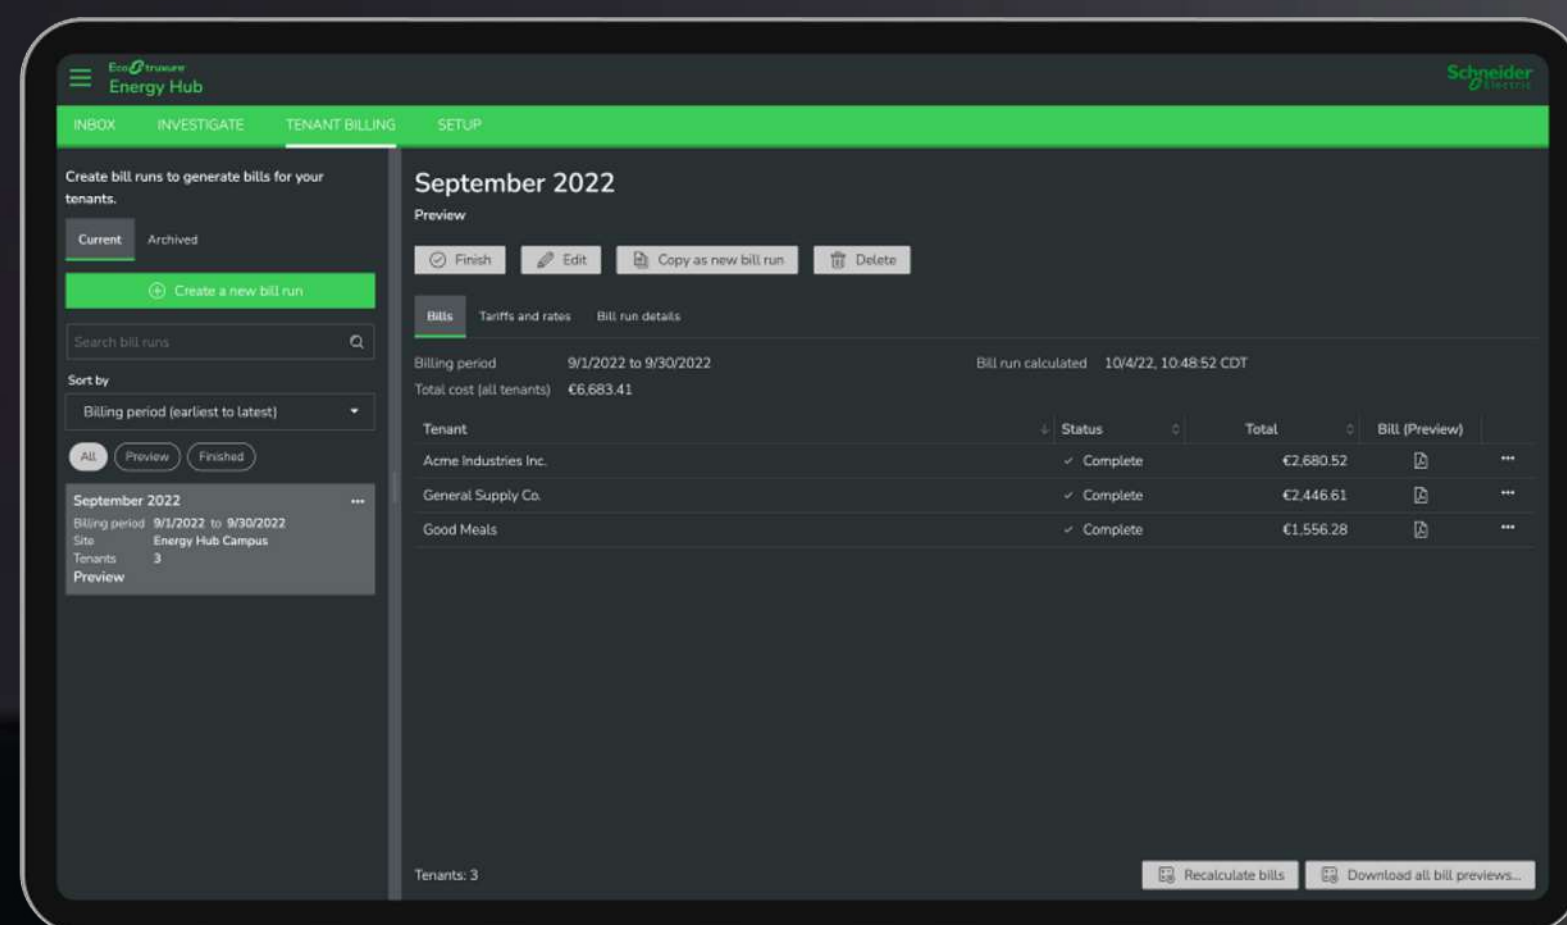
EcoStruxure
Energy Hub

Schneider Electric

INBOX INVESTIGATE TENANT BILLING SETUP

Create bill runs to generate bills for your tenants.

Current Archived

Create a new bill run

Search bill runs

Sort by

Billing period (earliest to latest)

All Preview Finished

September 2022 ···
Billing period 9/1/2022 to 9/30/2022
Site Energy Hub Campus
Tenants 3
Preview

September 2022

Preview

Finish Edit Copy as new bill run Delete

Bills Tariffs and rates Bill run details

Billing period 9/1/2022 to 9/30/2022
Total cost (all tenants) €6,683.41

Bill run calculated 10/4/22, 10:48:52 CDT

| Tenant | Status | Total | Bill (Preview) | |
|---|---|---|---|---|
| Acme Industries Inc. | ✓ Complete | €2,680.52 | | ··· |
| General Supply Co. | ✓ Complete | €2,446.61 | | ··· |
| Good Meals | ✓ Complete | €1,556.28 | | ··· |

Tenants: 3

Recalculate bills Download all bill previews...